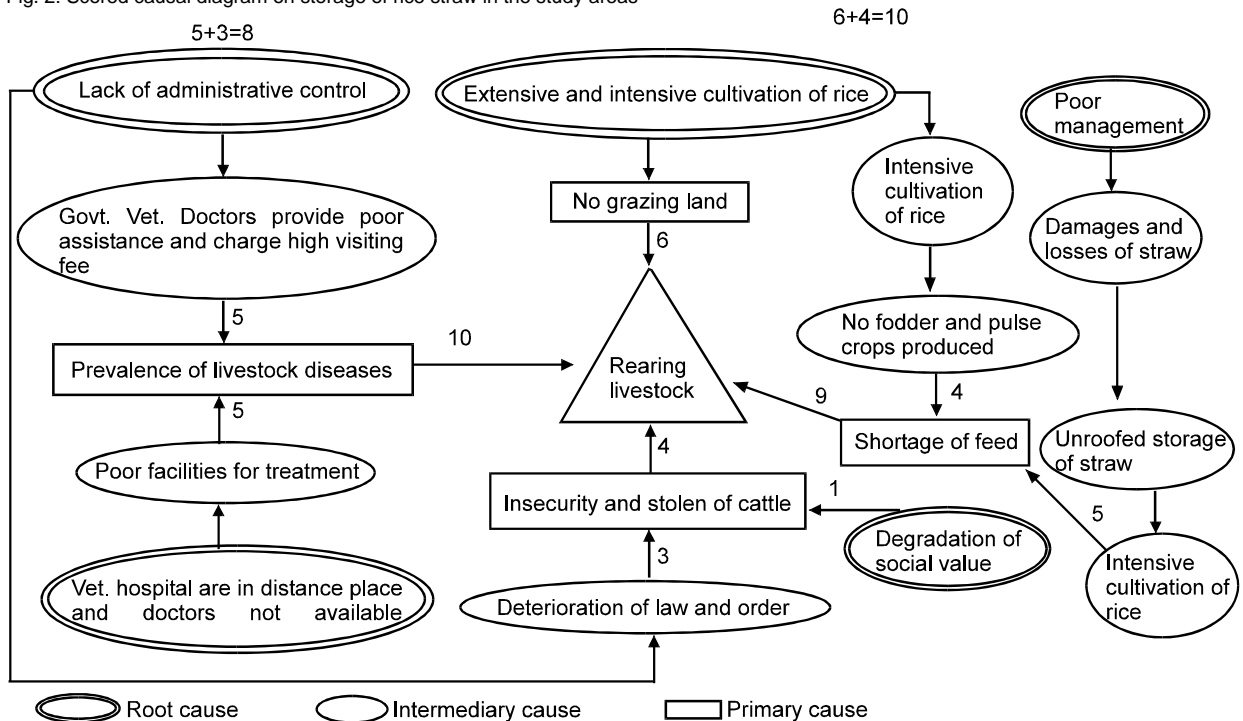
Fig. 2. Scored causal diagram on storage of rice straw in the study areas

5+3=8

6+4=10

Lack of administrative control

Extensive and intensive cultivation of rice

Poor management

Intensive cultivation of rice

No grazing land

Damages and losses of straw

Govt. Vet. Doctors provide poor assistance and charge high visiting fee

6

5

10

No fodder and pulse crops produced

Prevalence of livestock diseases

Rearing livestock

4

9

5

Shortage of feed

Unroofed storage of straw

Poor facilities for treatment

4

Insecurity and stolen of cattle

1

5

3

Degradation of social value

Intensive cultivation of rice

Vet. hospital are in distance place and doctors not available

Deterioration of law and order

Root cause

Intermediary cause

Primary cause